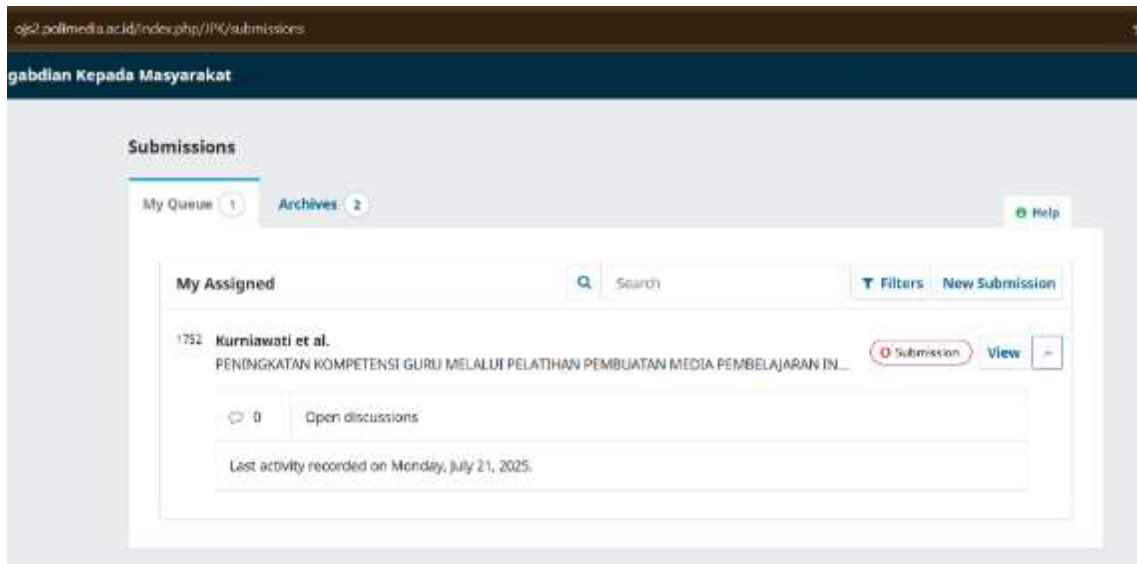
ojs2.polimedia.ac.id/index.php/JPK/submissions

gabdian Kepada Masyarakat

Submissions

My Queue 1

Archives 2

Help

My Assigned

Search

Filters

New Submission

1752 Kurniawati et al.

PENINGKATAN KOMPETENSI GURU MELALUI PELATIHAN PEMBUATAN MEDIA PEMBELAJARAN IN...

Submission

View

0

Open discussions

Last activity recorded on Monday, July 21, 2025.